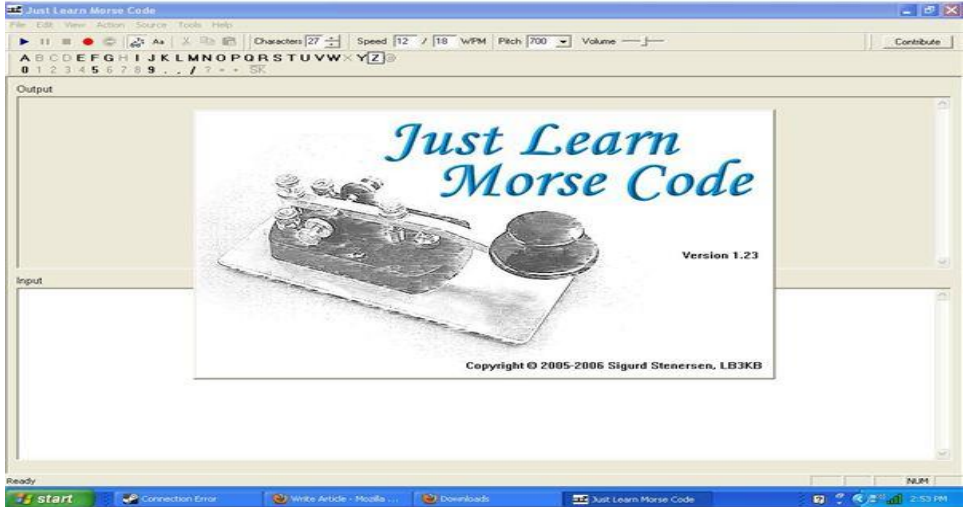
Just Learn Morse Code

File Edit View Action Source Tools Help

Characters 27 Speed 12 / 18 WPM Pitch 700 Volume

Contribute

A B C D E F G H I J K L M N O P Q R S T U V W X Y Z

0 1 2 3 4 5 6 7 8 9 . , / ? = - SK

Output

Just Learn Morse Code

Version 1.23

Copyright © 2005-2006 Sigurd Stenersen, LB3KB

Input

Ready

NUM

start

Connection Error

Write Article - Mozilla ...

Downloads

Just Learn Morse Code

2:53 PM